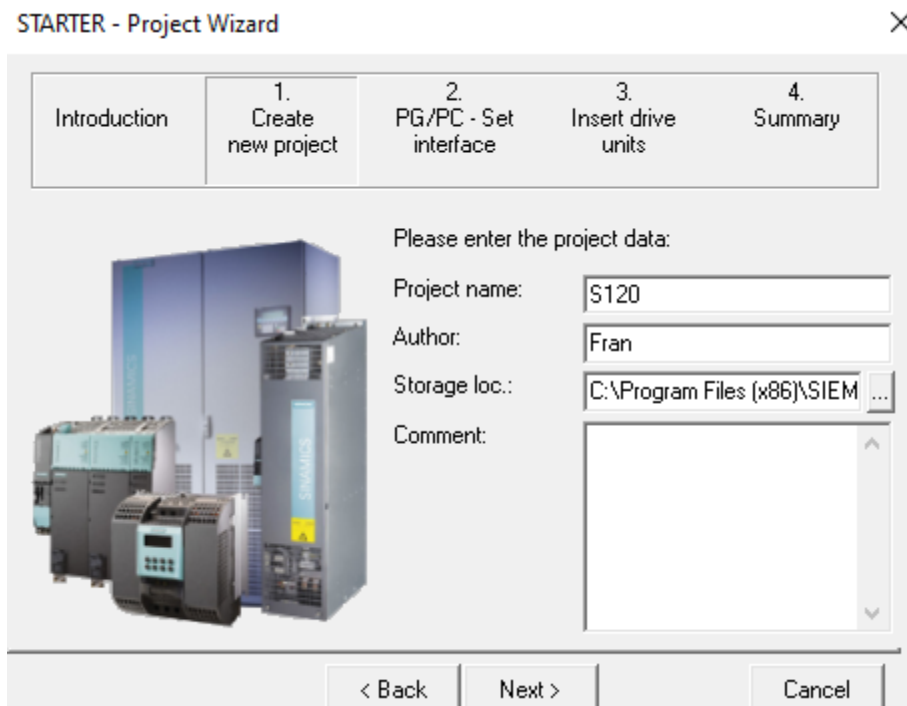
STARTER - Project Wizard

×

Introduction

1. Create new project

2. PG/PC - Set interface

3. Insert drive units

4. Summary

SIMATICS

SIMATICS

Please enter the project data:

Project name: S120

Author: Fran

Storage loc.: C:\Program Files (x86)\SIEM ...

Comment:

< Back

Next >

Cancel